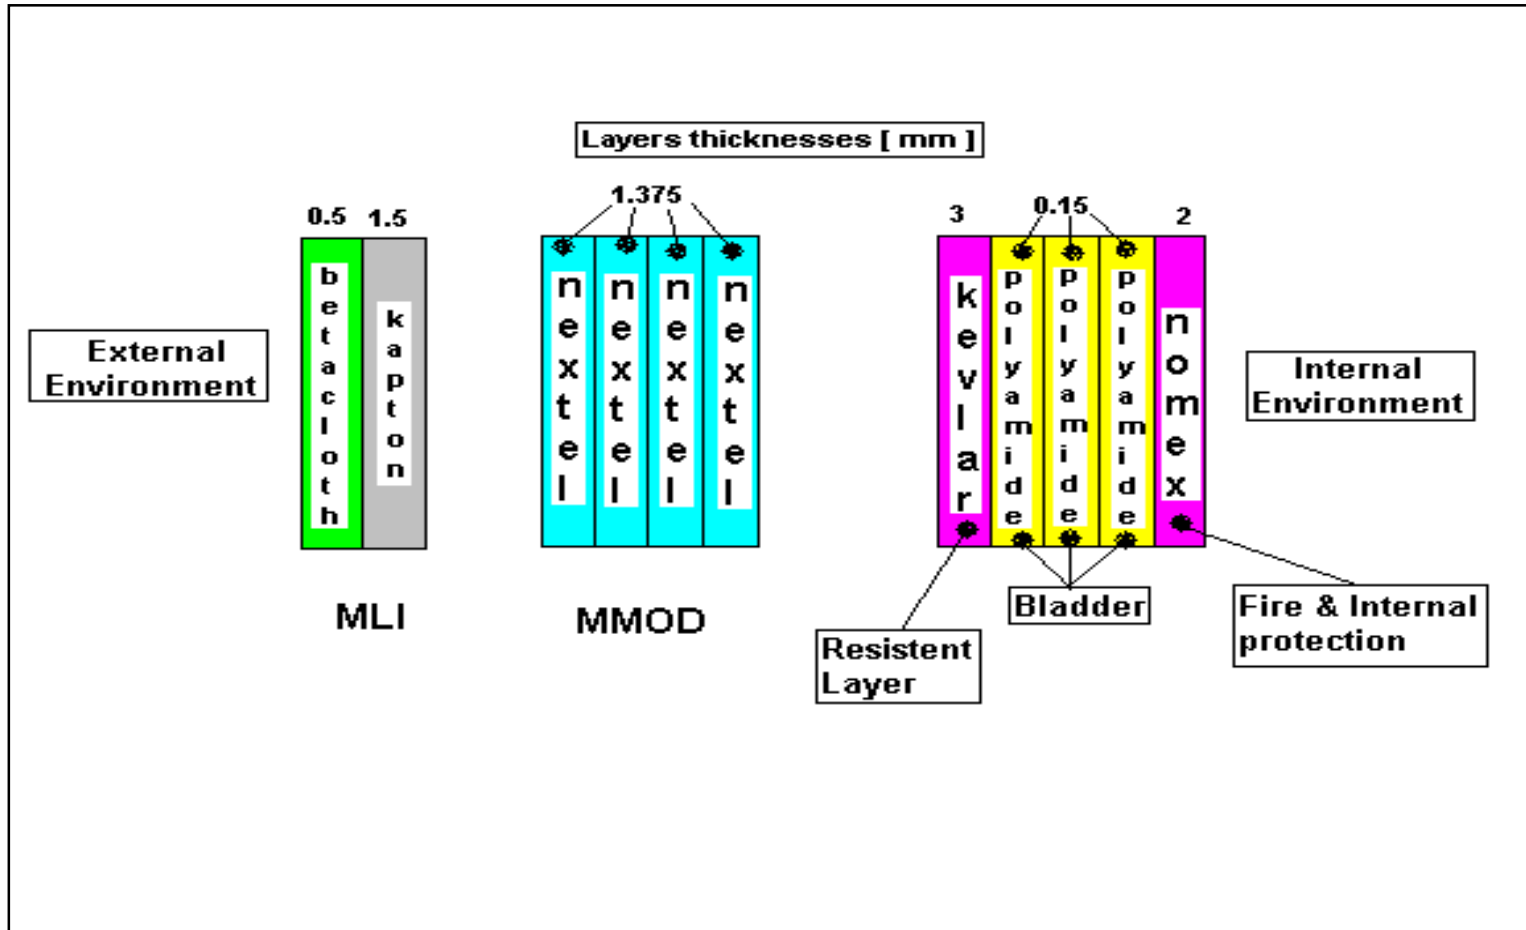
Layers thicknesses [ mm ]

External Environment

0.5 1.5

betacloth

kapton

MLI

1.375

nextel

nextel

nextel

nextel

MMOD

3 0.15 2

kevlar

polyamide

polyamide

polyamide

nomex

Internal Environment

Resistent Layer

Bladder

Fire & Internal protection